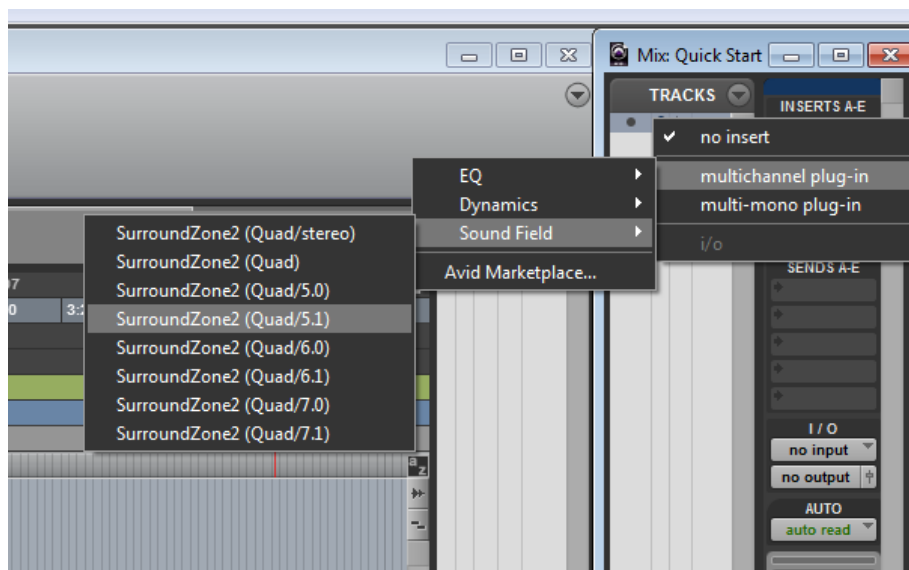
Mix: Quick Start

TRACKS

INSERTS A-E

no insert

multichannel plug-in

multi-mono plug-in

i/o

EQ

Dynamics

Sound Field

Avid Marketplace...

SurroundZone2 (Quad/stereo)

SurroundZone2 (Quad)

SurroundZone2 (Quad/5.0)

SurroundZone2 (Quad/5.1)

SurroundZone2 (Quad/6.0)

SurroundZone2 (Quad/6.1)

SurroundZone2 (Quad/7.0)

SurroundZone2 (Quad/7.1)

SENDS A-E

I / O

no input

no output

AUTO

auto read

97

0

3: